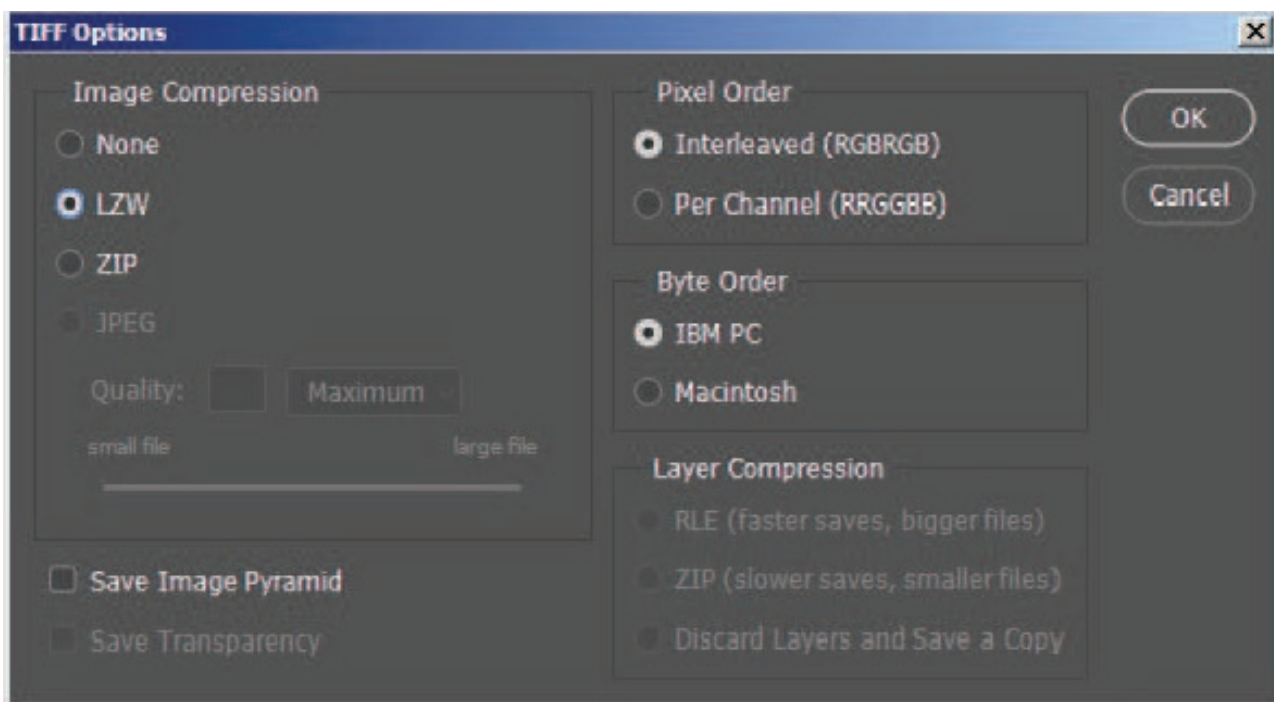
TIFF Options

Image Compression
None
LZW
ZIP
JPEG
Quality: Maximum
small file large file

Save Image Pyramid
Save Transparency

Pixel Order
Interleaved (RGBRGB)
Per Channel (RRGGBB)

Byte Order
IBM PC
Macintosh

Layer Compression
RLE (faster saves, bigger files)
ZIP (slower saves, smaller files)
Discard Layers and Save a Copy

OK
Cancel